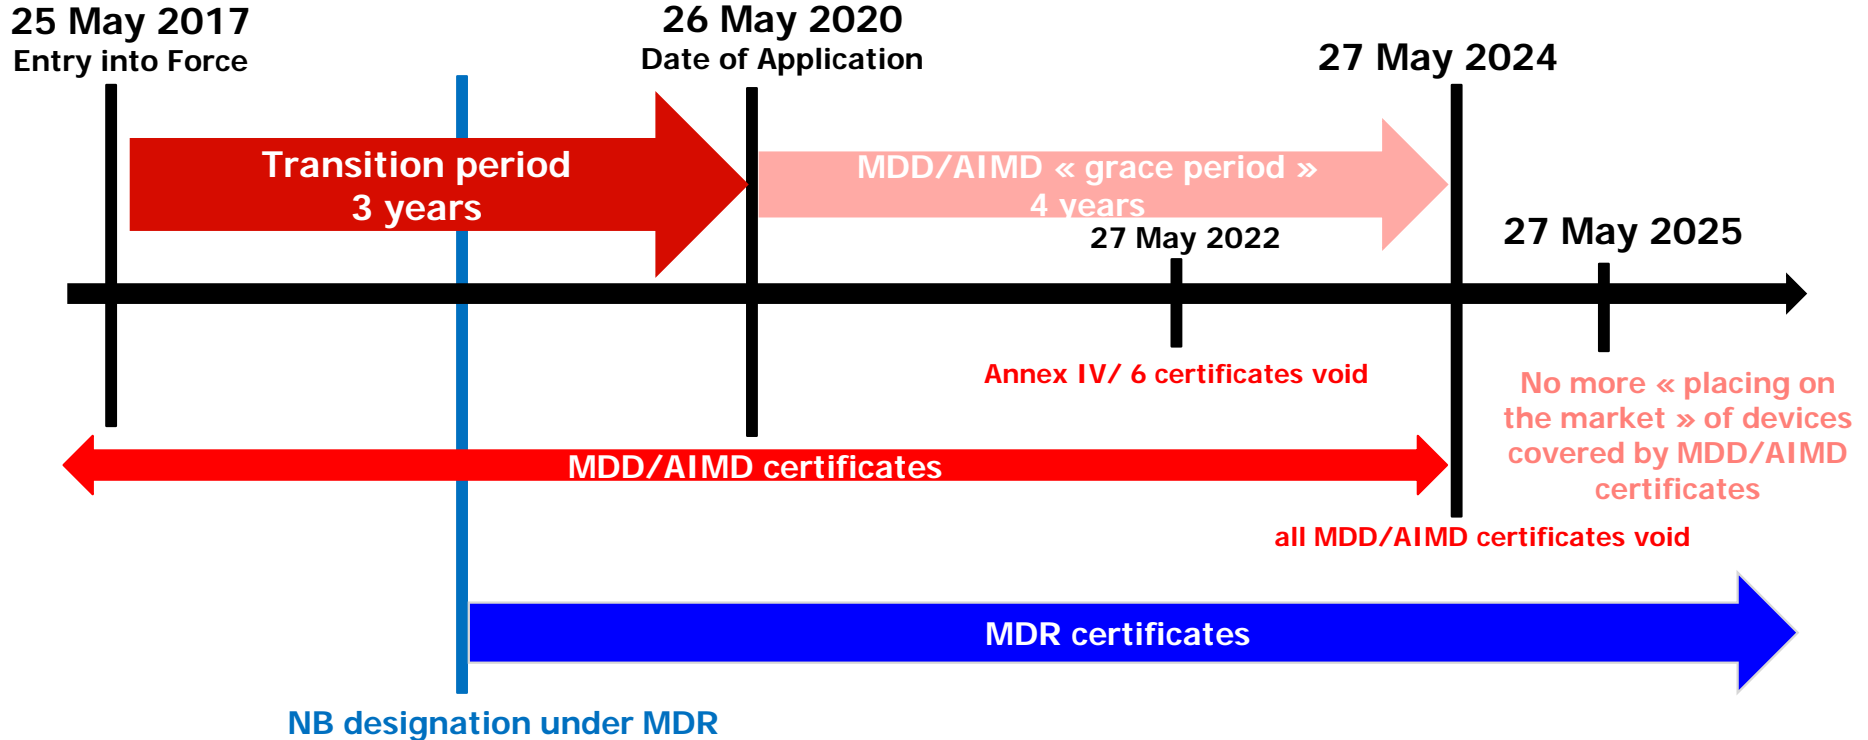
25 May 2017
Entry into Force

26 May 2020
Date of Application

27 May 2024

Transition period
3 years

MDD/AIMD « grace period »
4 years

27 May 2022

27 May 2025

Annex IV/ 6 certificates void

No more « placing on the market » of devices covered by MDD/AIMD certificates

MDD/AIMD certificates

all MDD/AIMD certificates void

MDR certificates

NB designation under MDR